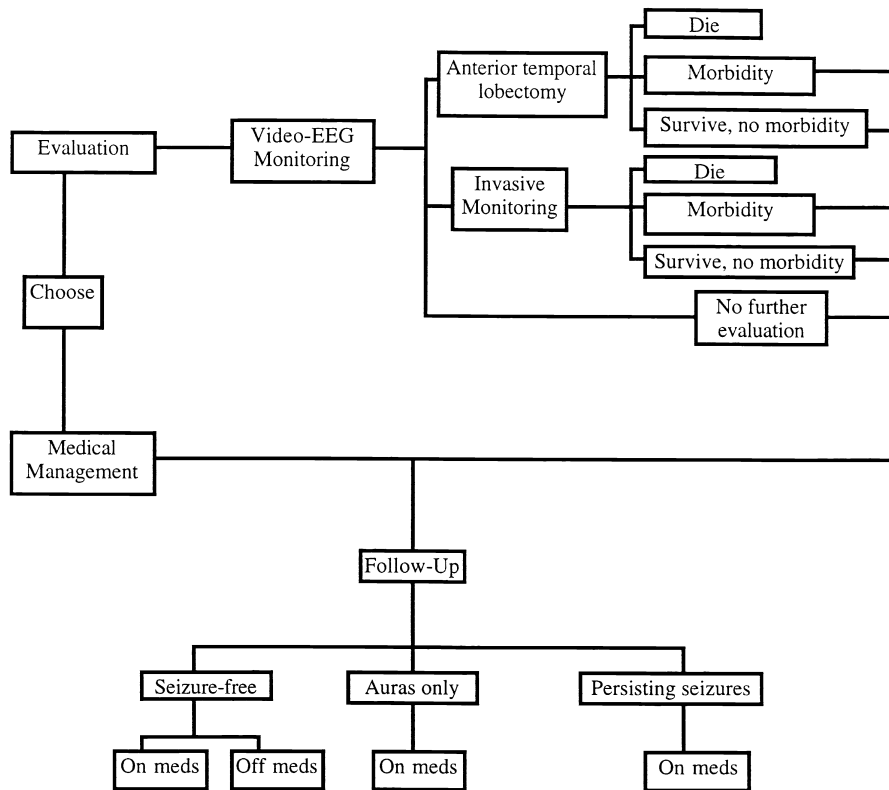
Evaluation

Video-EEG Monitoring

Anterior temporal lobectomy

Die

Morbidity

Survive, no morbidity

Invasive Monitoring

Die

Morbidity

Survive, no morbidity

No further evaluation

Choose

Medical Management

Follow-Up

Seizure-free

Auras only

Persisting seizures

On meds

Off meds

On meds

On meds